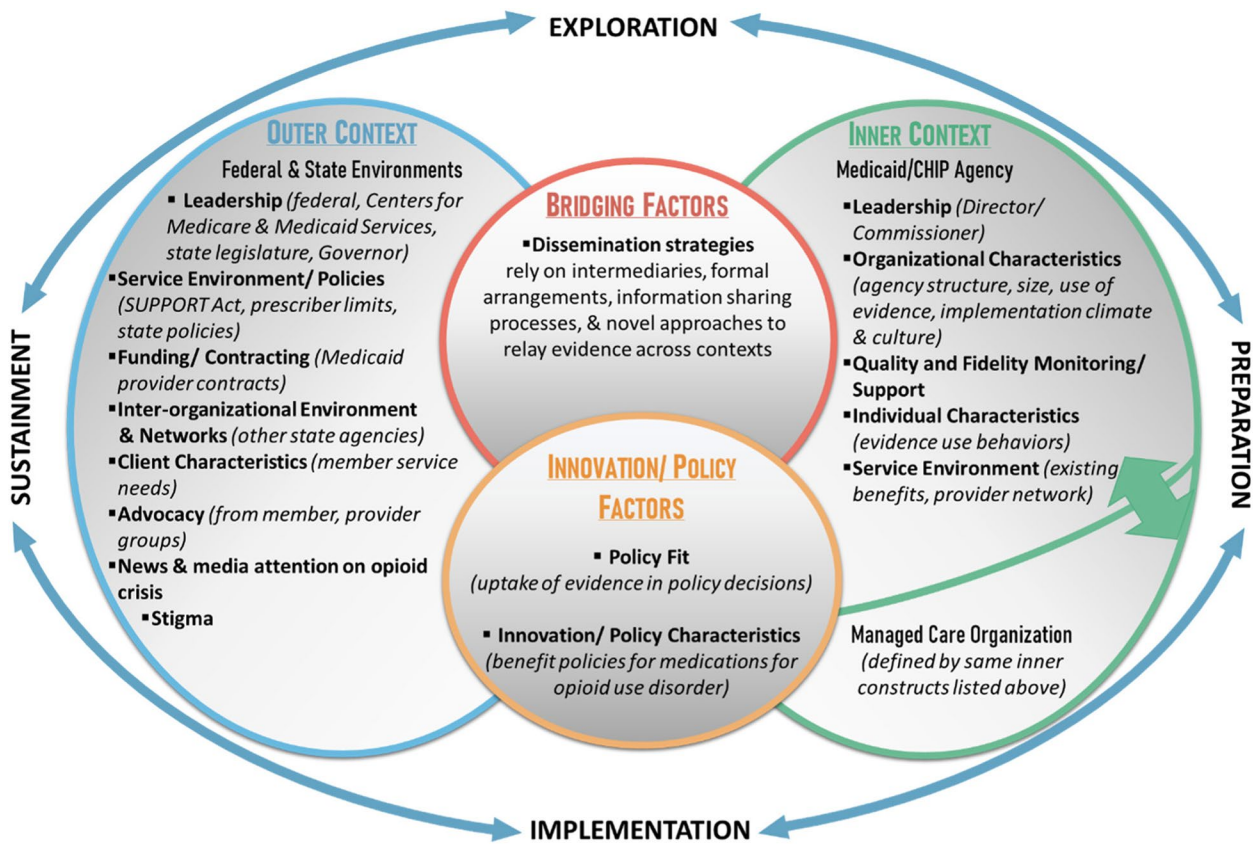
EXPLORATION

SUSTAINMENT

PREPARATION

IMPLEMENTATION

OUTER CONTEXT
Federal & State Environments
▪ Leadership (federal, Centers for Medicare & Medicaid Services, state legislature, Governor)
▪Service Environment/ Policies (SUPPORT Act, prescriber limits, state policies)
▪Funding/ Contracting (Medicaid provider contracts)
▪Inter-organizational Environment & Networks (other state agencies)
▪Client Characteristics (member service needs)
▪Advocacy (from member, provider groups)
▪News & media attention on opioid crisis
▪Stigma

BRIDGING FACTORS
▪Dissemination strategies rely on intermediaries, formal arrangements, information sharing processes, & novel approaches to relay evidence across contexts

INNOVATION/ POLICY FACTORS
▪ Policy Fit (uptake of evidence in policy decisions)
▪ Innovation/ Policy Characteristics (benefit policies for medications for opioid use disorder)

INNER CONTEXT
Medicaid/CHIP Agency
▪Leadership (Director/ Commissioner)
▪Organizational Characteristics (agency structure, size, use of evidence, implementation climate & culture)
▪Quality and Fidelity Monitoring/ Support
▪Individual Characteristics (evidence use behaviors)
▪Service Environment (existing benefits, provider network)

Managed Care Organization (defined by same inner constructs listed above)